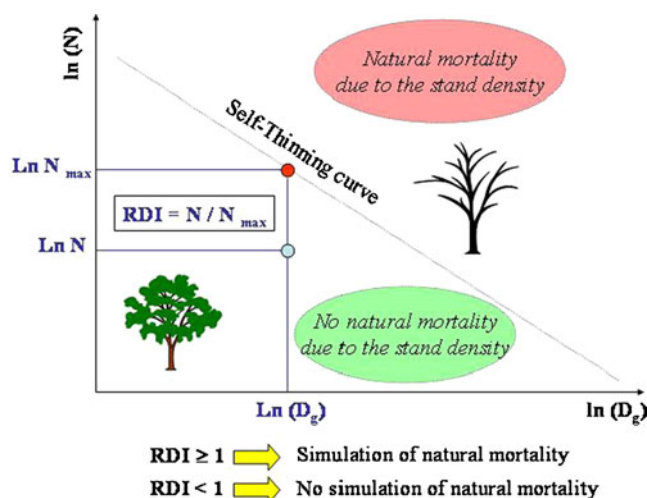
ln (N)

Natural mortality due to the stand density

Self-Thinning curve

Ln $N_{max}$

RDI = N / $N_{max}$

Ln N

No natural mortality due to the stand density

Ln ($D_g$)

ln ($D_g$)

RDI ≥ 1 Simulation of natural mortality

RDI < 1 No simulation of natural mortality